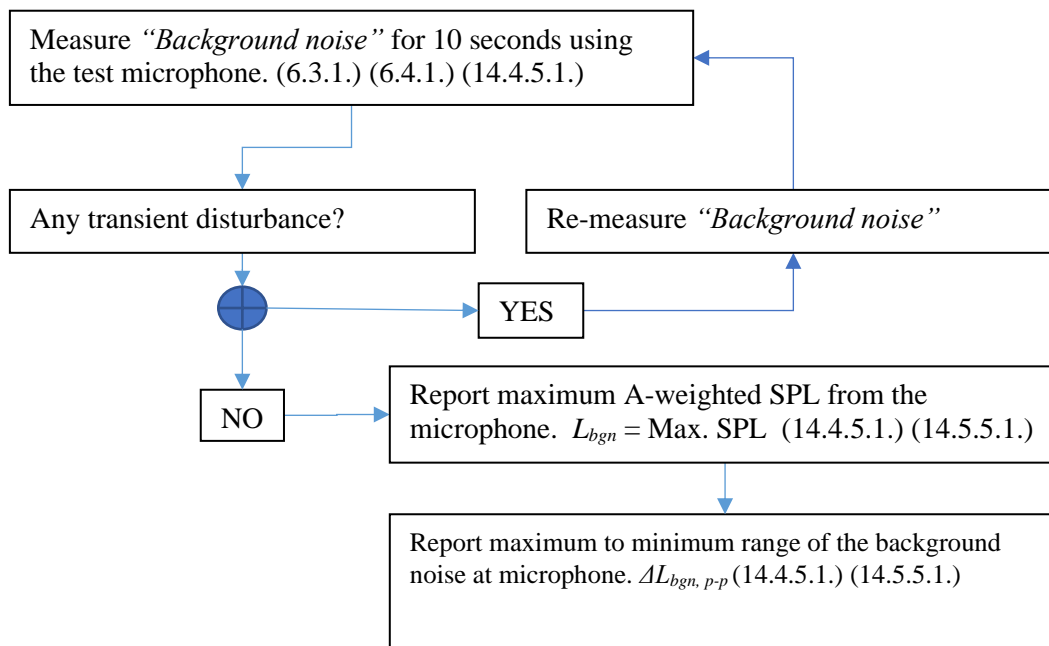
Measure *"Background noise"* for 10 seconds using the test microphone. (6.3.1.) (6.4.1.) (14.4.5.1.)

Any transient disturbance?

Re-measure *"Background noise"*

YES

NO

Report maximum A-weighted SPL from the microphone. $L_{bgn}$ = Max. SPL (14.4.5.1.) (14.5.5.1.)

Report maximum to minimum range of the background noise at microphone. $\Delta L_{bgn,\ p\text{-}p}$ (14.4.5.1.) (14.5.5.1.)